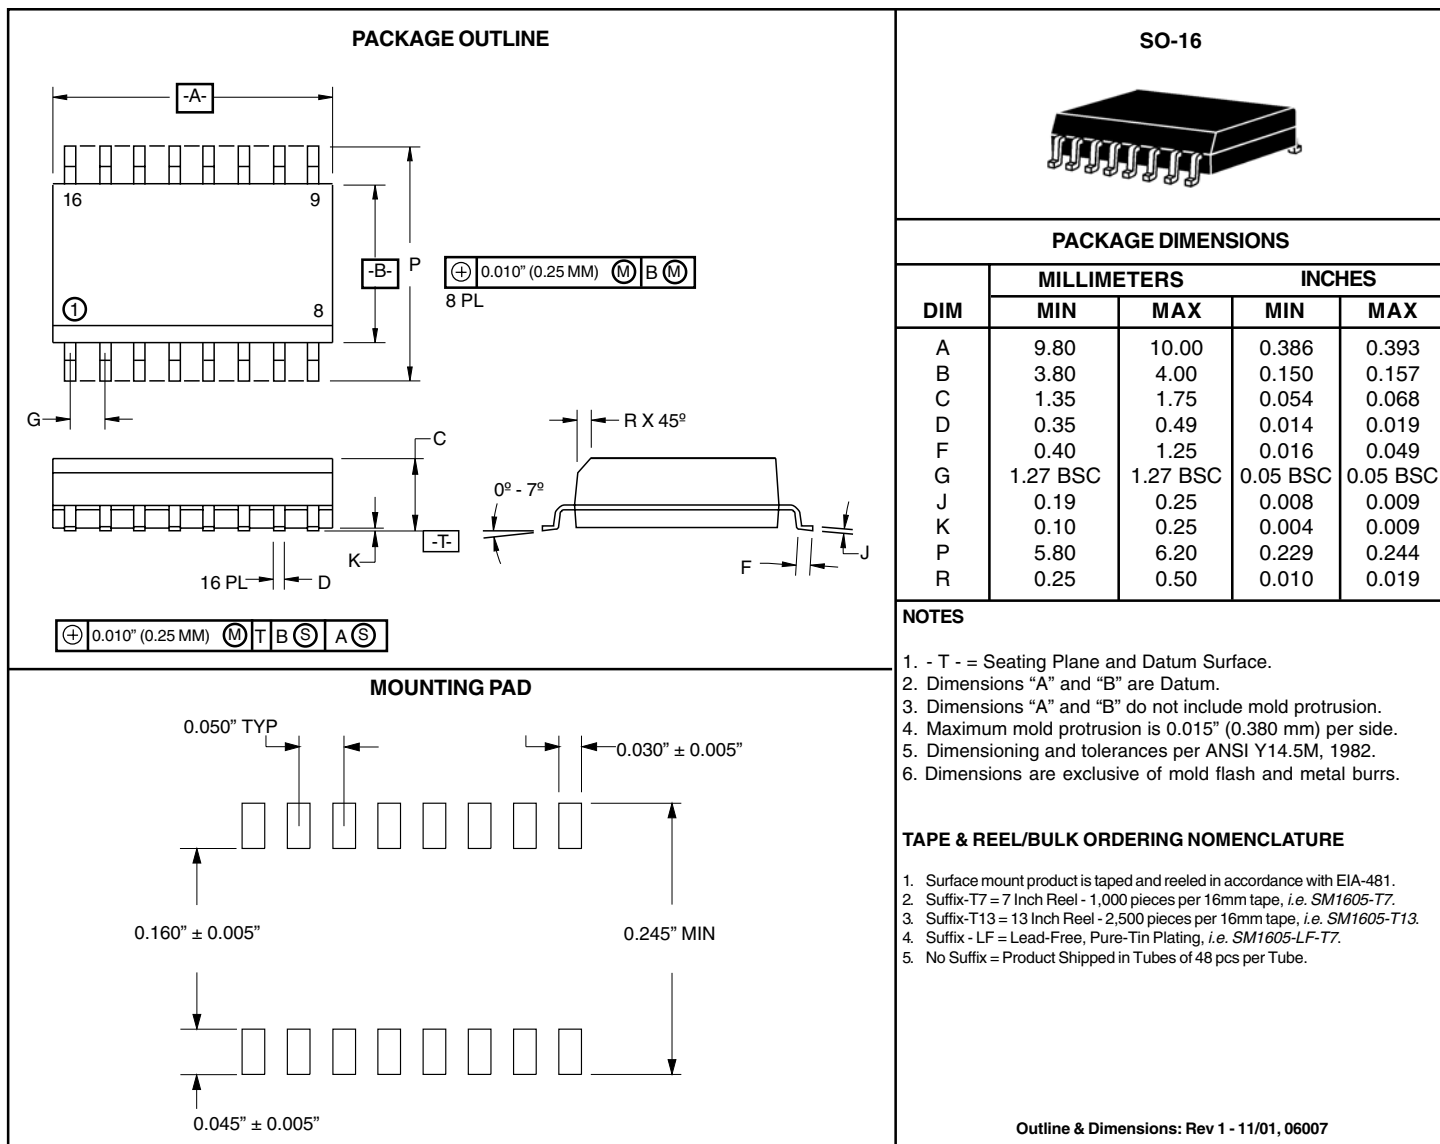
PACKAGE OUTLINE

-A-

16

9

-B-

P

$\oplus$ 0.010" (0.25 MM) Ⓜ B Ⓜ
8 PL

①

8

G

C

R X 45º

0º - 7º

-T-

K

J

16 PL

D

F

$\oplus$ 0.010" (0.25 MM) Ⓜ T B Ⓢ A Ⓢ

MOUNTING PAD

0.050" TYP

0.030" ± 0.005"

0.160" ± 0.005"

0.245" MIN

0.045" ± 0.005"

SO-16

PACKAGE DIMENSIONS

| DIM | MILLIMETERS MIN | MILLIMETERS MAX | INCHES MIN | INCHES MAX |
|---|---|---|---|---|
| A | 9.80 | 10.00 | 0.386 | 0.393 |
| B | 3.80 | 4.00 | 0.150 | 0.157 |
| C | 1.35 | 1.75 | 0.054 | 0.068 |
| D | 0.35 | 0.49 | 0.014 | 0.019 |
| F | 0.40 | 1.25 | 0.016 | 0.049 |
| G | 1.27 BSC | 1.27 BSC | 0.05 BSC | 0.05 BSC |
| J | 0.19 | 0.25 | 0.008 | 0.009 |
| K | 0.10 | 0.25 | 0.004 | 0.009 |
| P | 5.80 | 6.20 | 0.229 | 0.244 |
| R | 0.25 | 0.50 | 0.010 | 0.019 |

NOTES

1. - T - = Seating Plane and Datum Surface.
2. Dimensions "A" and "B" are Datum.
3. Dimensions "A" and "B" do not include mold protrusion.
4. Maximum mold protrusion is 0.015" (0.380 mm) per side.
5. Dimensioning and tolerances per ANSI Y14.5M, 1982.
6. Dimensions are exclusive of mold flash and metal burrs.

TAPE & REEL/BULK ORDERING NOMENCLATURE

1. Surface mount product is taped and reeled in accordance with EIA-481.
2. Suffix-T7 = 7 Inch Reel - 1,000 pieces per 16mm tape, i.e. SM1605-T7.
3. Suffix-T13 = 13 Inch Reel - 2,500 pieces per 16mm tape, i.e. SM1605-T13.
4. Suffix - LF = Lead-Free, Pure-Tin Plating, i.e. SM1605-LF-T7.
5. No Suffix = Product Shipped in Tubes of 48 pcs per Tube.

Outline & Dimensions: Rev 1 - 11/01, 06007